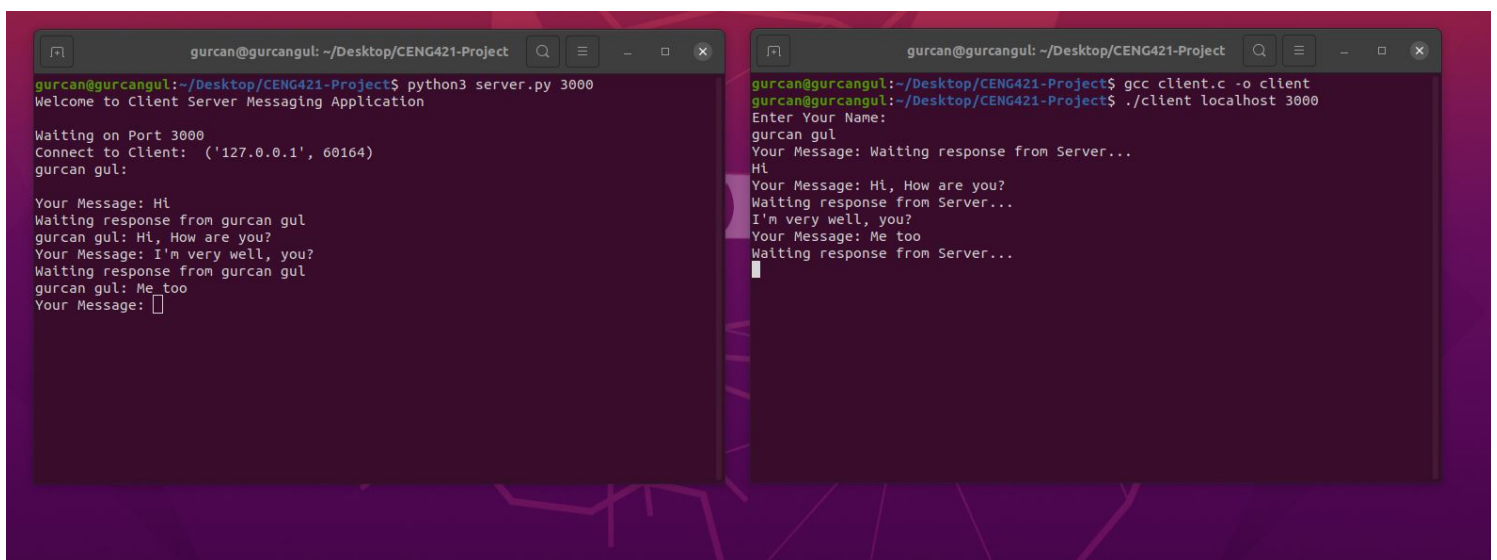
gurcan@gurcangul: ~/Desktop/CENG421-Project

gurcan@gurcangul:~/Desktop/CENG421-Project$ python3 server.py 3000
Welcome to Client Server Messaging Application

Waiting on Port 3000
Connect to Client: ('127.0.0.1', 60164)
gurcan gul:

Your Message: Hi
Waiting response from gurcan gul
gurcan gul: Hi, How are you?
Your Message: I'm very well, you?
Waiting response from gurcan gul
gurcan gul: Me too
Your Message:

gurcan@gurcangul: ~/Desktop/CENG421-Project

gurcan@gurcangul:~/Desktop/CENG421-Project$ gcc client.c -o client
gurcan@gurcangul:~/Desktop/CENG421-Project$ ./client localhost 3000
Enter Your Name:
gurcan gul
Your Message: Waiting response from Server...
Hi
Your Message: Hi, How are you?
Waiting response from Server...
I'm very well, you?
Your Message: Me too
Waiting response from Server...